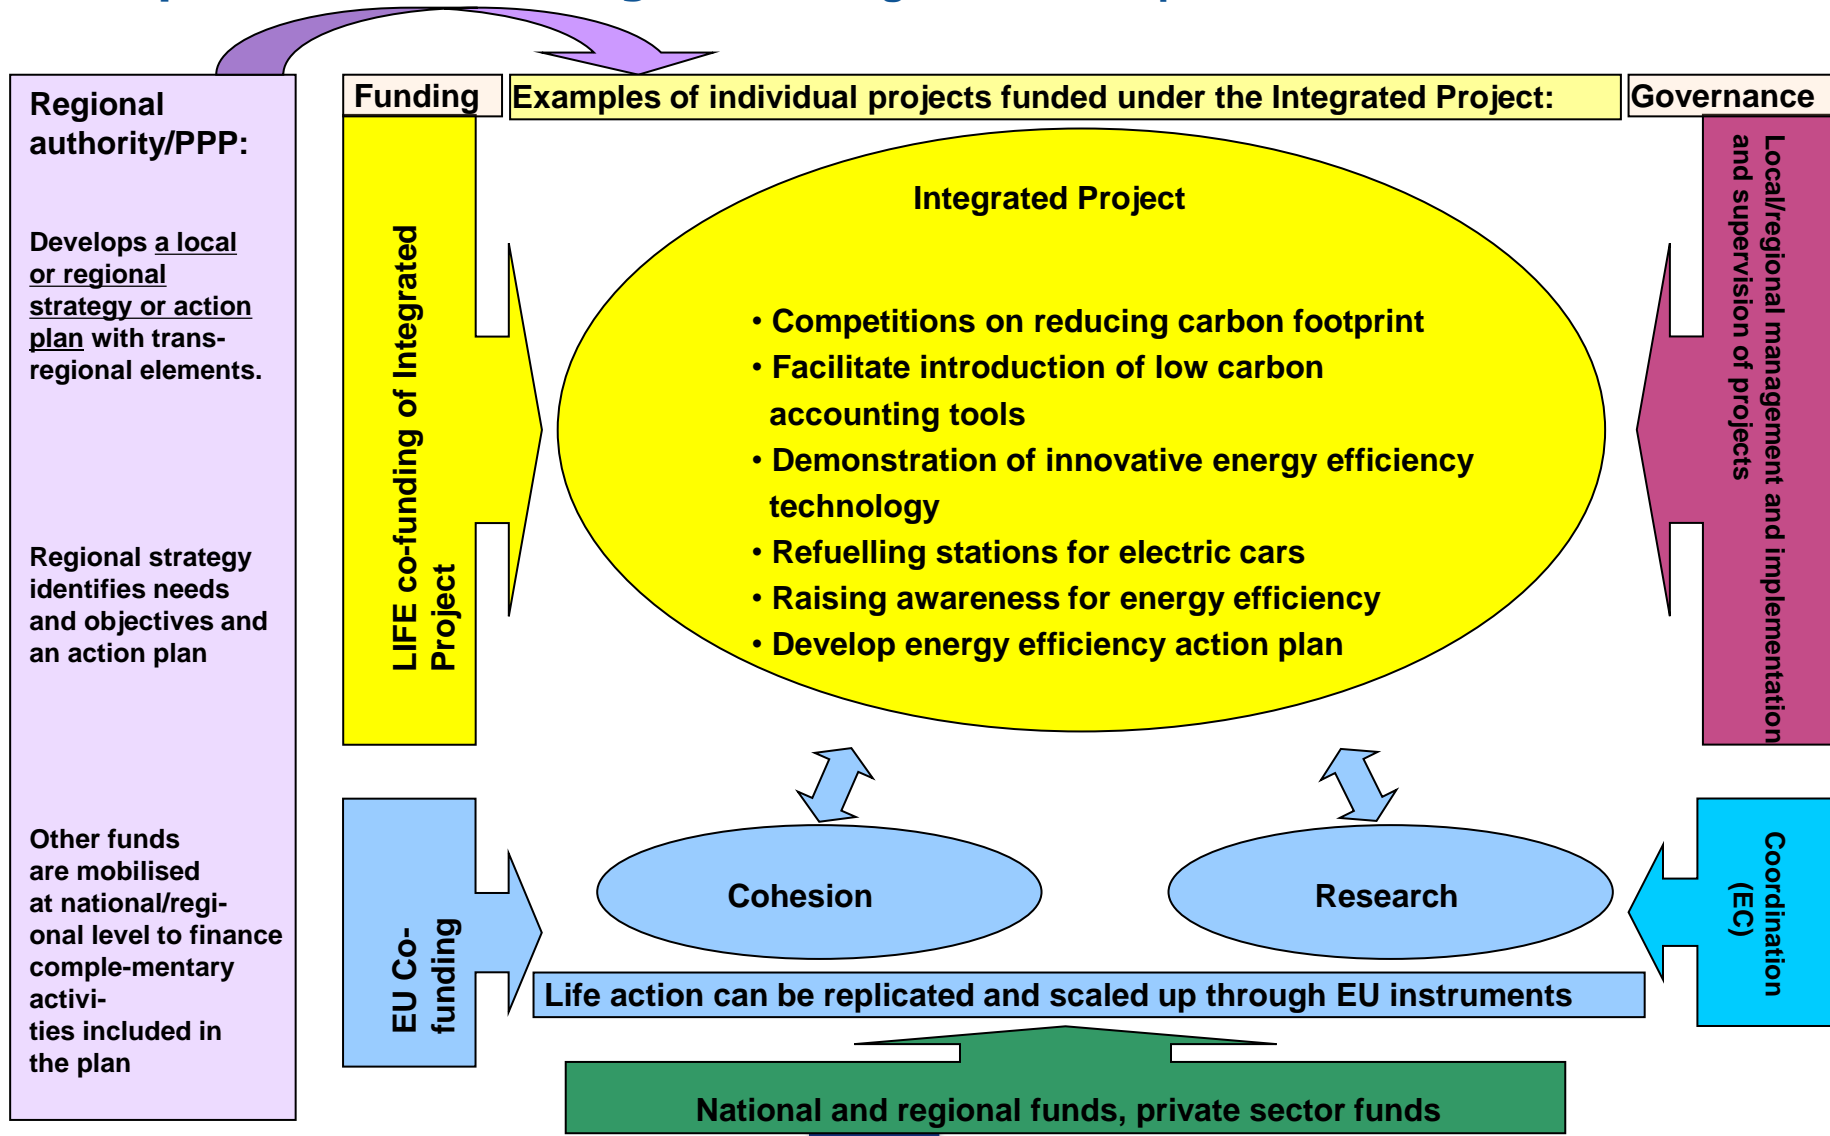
Regional authority/PPP:

Develops a local or regional strategy or action plan with trans-regional elements.

Regional strategy identifies needs and objectives and an action plan

Other funds are mobilised at national/regional level to finance comple-mentary activities included in the plan

Funding

Examples of individual projects funded under the Integrated Project:

Governance

LIFE co-funding of Integrated Project

Integrated Project

• Competitions on reducing carbon footprint
• Facilitate introduction of low carbon accounting tools
• Demonstration of innovative energy efficiency technology
• Refuelling stations for electric cars
• Raising awareness for energy efficiency
• Develop energy efficiency action plan

Local/regional management and implementation and supervision of projects

EU Co-funding

Cohesion

Research

Coordination (EC)

Life action can be replicated and scaled up through EU instruments

National and regional funds, private sector funds